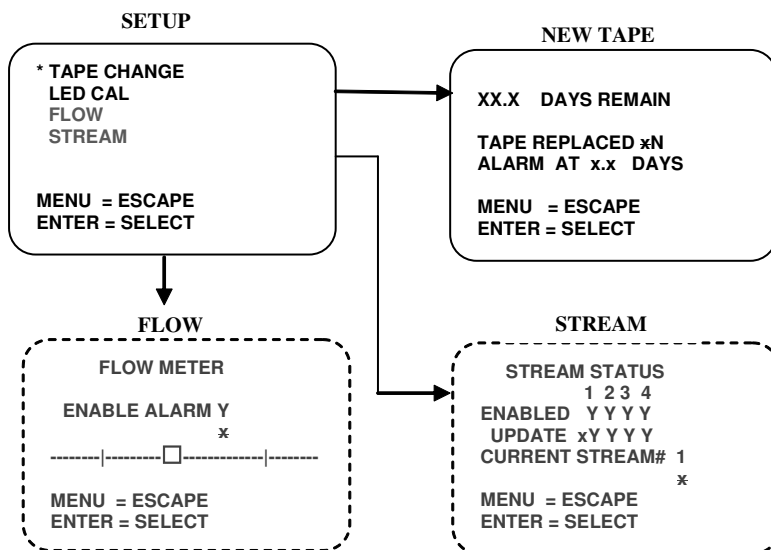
SETUP

* TAPE CHANGE
LED CAL
FLOW
STREAM

MENU = ESCAPE
ENTER = SELECT

NEW TAPE

XX.X DAYS REMAIN

TAPE REPLACED ⁎N
ALARM AT x.x DAYS

MENU = ESCAPE
ENTER = SELECT

FLOW

FLOW METER

ENABLE ALARM Y
⁎

--------|---------□------------|--------

MENU = ESCAPE
ENTER = SELECT

STREAM

STREAM STATUS
1 2 3 4
ENABLED Y Y Y Y
UPDATE xY Y Y Y
CURRENT STREAM# 1
⁎

MENU = ESCAPE
ENTER = SELECT